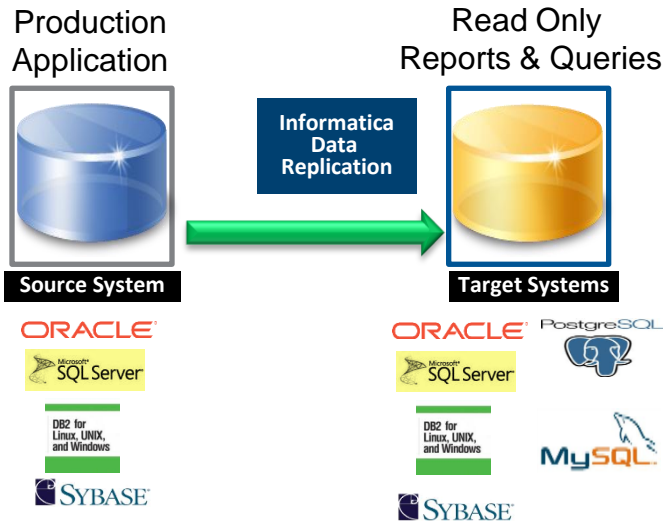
Production Application

Read Only Reports & Queries

Informatica Data Replication

Source System

Target Systems

ORACLE

Microsoft SQL Server

DB2 for Linux, UNIX, and Windows

SYBASE

ORACLE

PostgreSQL

Microsoft SQL Server

DB2 for Linux, UNIX, and Windows

MySQL

SYBASE